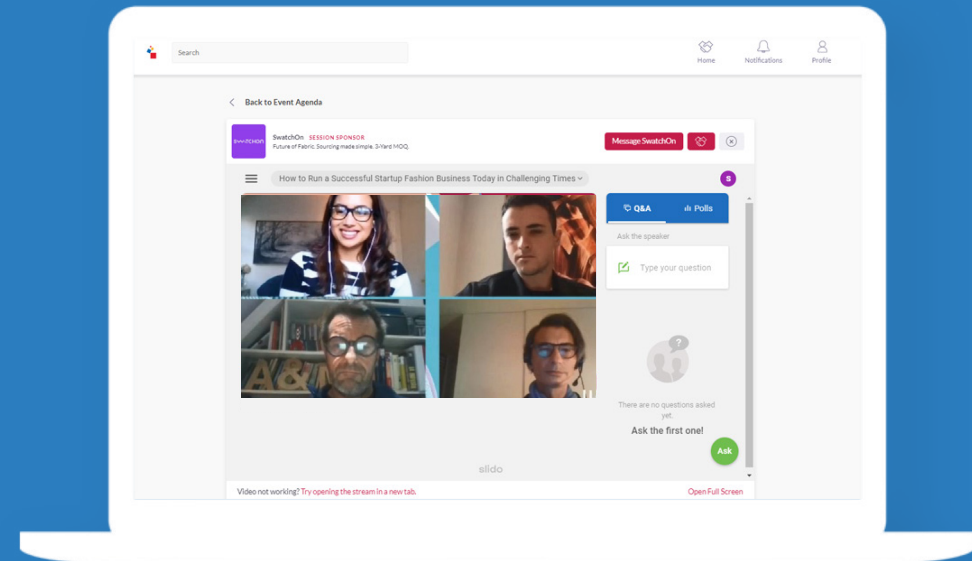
Search

Home Notifications Profile

Back to Event Agenda

SWATCHON

SwatchOn SESSION SPONSOR
Future of Fabric. Sourcing made simple. 3-Yard MOQ.

Message SwatchOn

How to Run a Successful Startup Fashion Business Today in Challenging Times

S

Q&A Polls

Ask the speaker

Type your question

There are no questions asked yet.

Ask the first one!

Ask

slido

Video not working? Try opening the stream in a new tab.

Open Full Screen